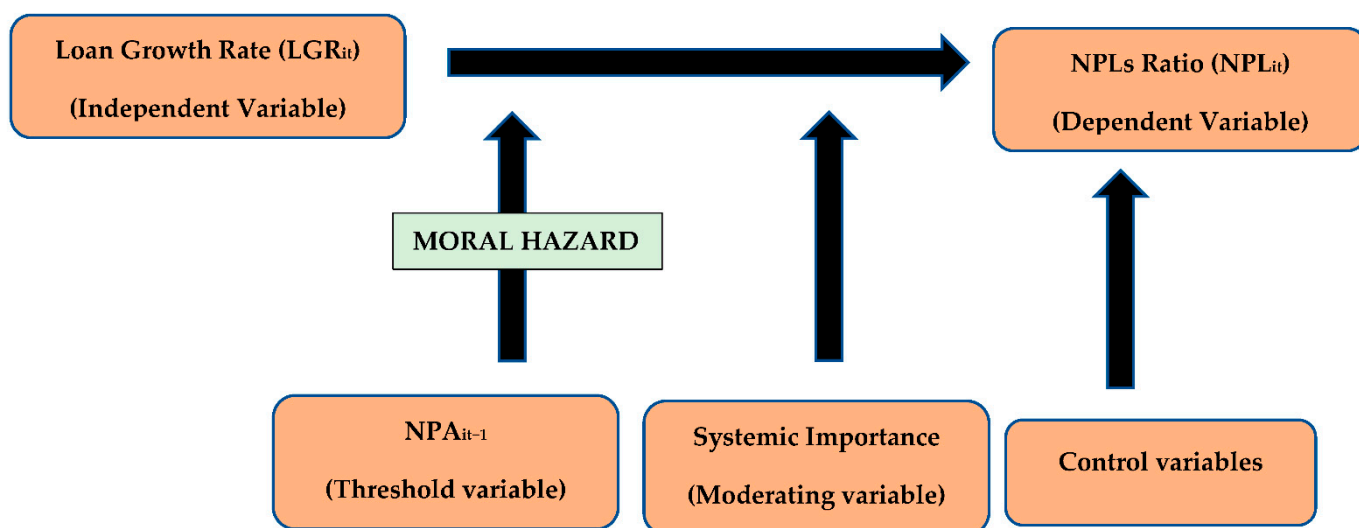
Loan Growth Rate ($LGR_{it}$)
(Independent Variable)

NPLs Ratio ($NPL_{it}$)
(Dependent Variable)

MORAL HAZARD

$NPA_{it-1}$
(Threshold variable)

Systemic Importance
(Moderating variable)

Control variables